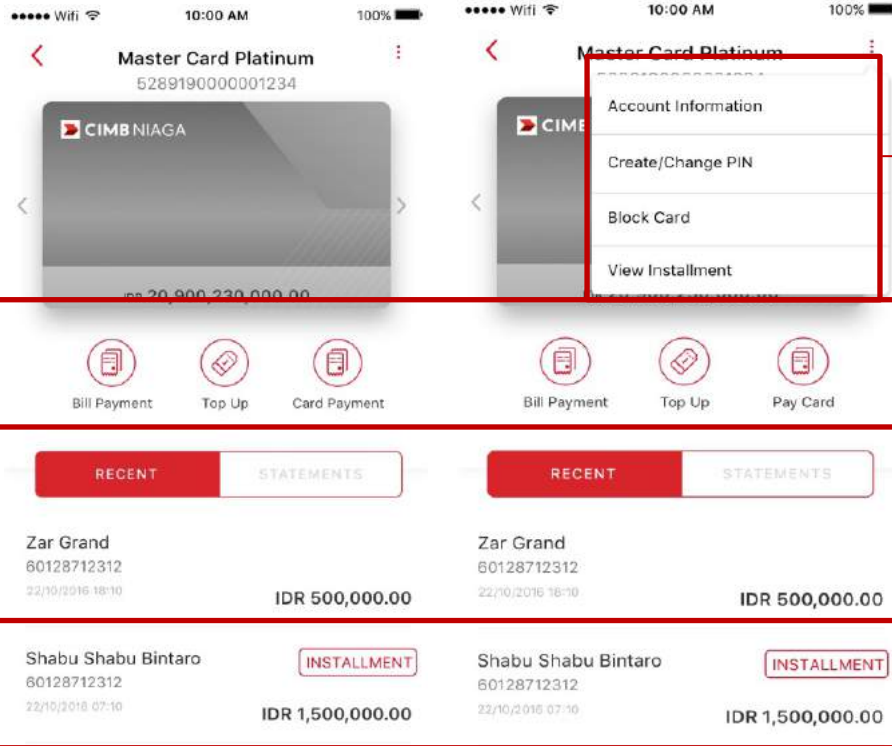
●●●●● Wifi 10:00 AM 100%

Master Card Platinum
5289190000001234

CIMB NIAGA

IDR 20,900,230,000.00

Bill Payment
Top Up
Card Payment

RECENT
STATEMENTS

Zar Grand
60128712312
22/10/2016 18:10
IDR 500,000.00

Shabu Shabu Bintaro
INSTALLMENT
60128712312
22/10/2016 07:10
IDR 1,500,000.00

●●●●● Wifi 10:00 AM 100%

Master Card Platinum

CIMB

Account Information
Create/Change PIN
Block Card
View Installment

Bill Payment
Top Up
Pay Card

RECENT
STATEMENTS

Zar Grand
60128712312
22/10/2016 18:10
IDR 500,000.00

Shabu Shabu Bintaro
INSTALLMENT
60128712312
22/10/2016 07:10
IDR 1,500,000.00